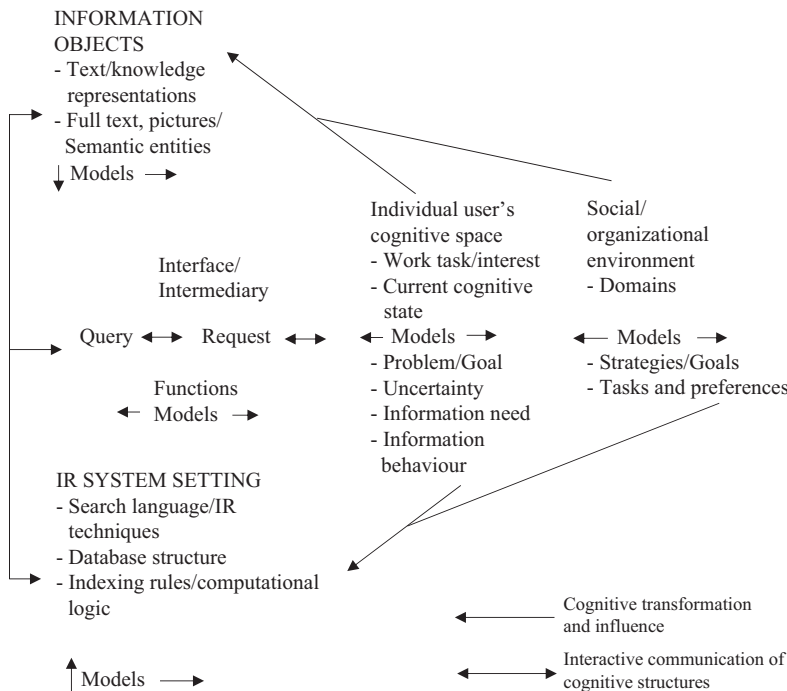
INFORMATION OBJECTS
- Text/knowledge representations
- Full text, pictures/ Semantic entities
Models

Individual user's cognitive space
- Work task/interest
- Current cognitive state
Models
- Problem/Goal
- Uncertainty
- Information need
- Information behaviour

Social/ organizational environment
- Domains
Models
- Strategies/Goals
- Tasks and preferences

Interface/ Intermediary

Query Request

Functions
Models

IR SYSTEM SETTING
- Search language/IR techniques
- Database structure
- Indexing rules/computational logic

Models

Cognitive transformation and influence

Interactive communication of cognitive structures